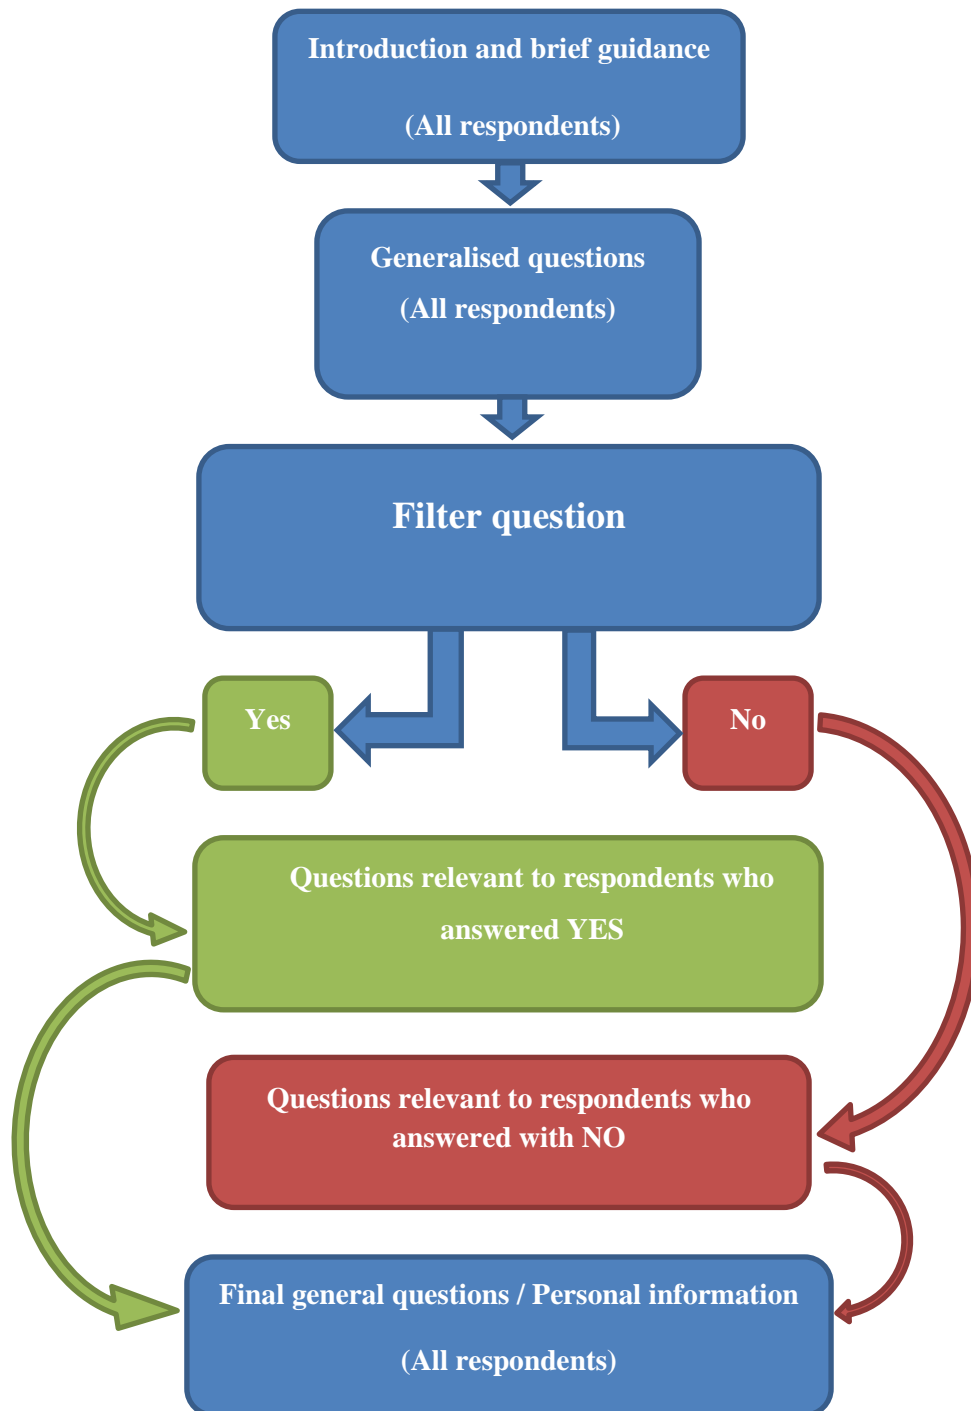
Introduction and brief guidance

(All respondents)

Generalised questions

(All respondents)

Filter question

Yes

No

Questions relevant to respondents who answered YES

Questions relevant to respondents who answered with NO

Final general questions / Personal information

(All respondents)